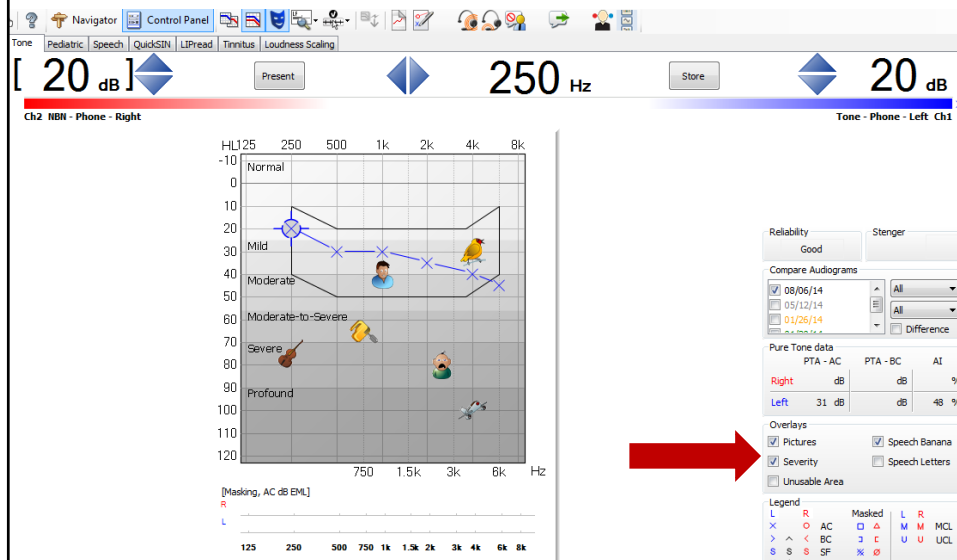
Navigator
Control Panel

Tone | Pediatric | Speech | QuickSIN | LIPread | Tinnitus | Loudness Scaling

[ 20 dB ]
Present
250 Hz
Store
20 dB

Ch2 NBN - Phone - Right
Tone - Phone - Left Ch1

HL 125 250 500 1k 2k 4k 8k
-10
0
10
20
30
40
50
60
70
80
90
100
110
120
Normal
Mild
Moderate
Moderate-to-Severe
Severe
Profound
750 1.5k 3k 6k Hz

[Masking, AC dB EML]
R
L
125 250 500 750 1k 1.5k 2k 3k 4k 6k 8k

Reliability
Good
Stenger

Compare Audiograms
08/06/14
05/12/14
01/26/14
All
All
Difference

Pure Tone data
PTA - AC PTA - BC AI
Right dB dB %
Left 31 dB dB 48 %

Overlays
Pictures
Speech Banana
Severity
Speech Letters
Unusable Area

Legend
L R Masked L R
AC M M MCL
BC U U UCL
S S S SF